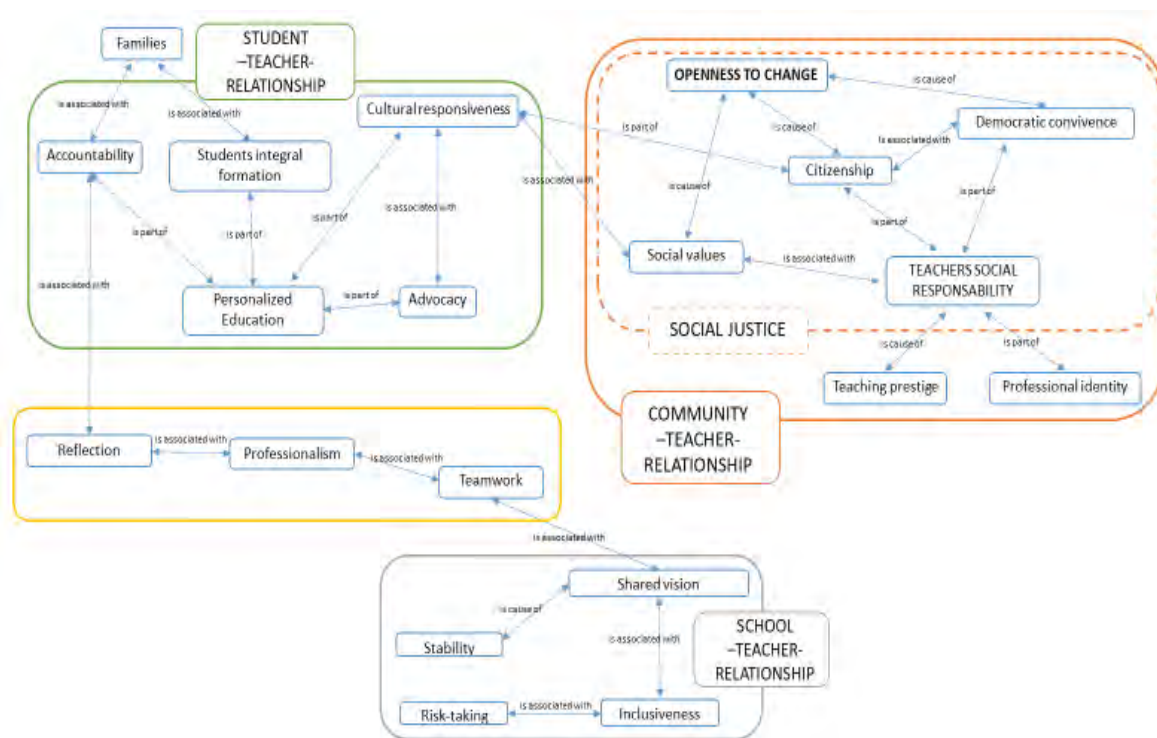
Families

STUDENT –TEACHER-RELATIONSHIP

is associated with

is associated with

Accountability

Students integral formation

Cultural responsiveness

is part of

is part of

is part of

is associated with

is associated with

Personalized Education

is part of

Advocacy

OPENNESS TO CHANGE

is cause of

is cause of

Democratic convivence

is part of

is associated with

is associated with

is cause of

Citizenship

is part of

is part of

Social values

is associated with

TEACHERS SOCIAL RESPONSABILITY

SOCIAL JUSTICE

is cause of

is part of

Teaching prestige

Professional identity

COMMUNITY –TEACHER-RELATIONSHIP

Reflection

is associated with

Professionalism

is associated with

Teamwork

is associated with

Shared vision

is cause of

Stability

is associated with

SCHOOL –TEACHER-RELATIONSHIP

Risk-taking

is associated with

Inclusiveness